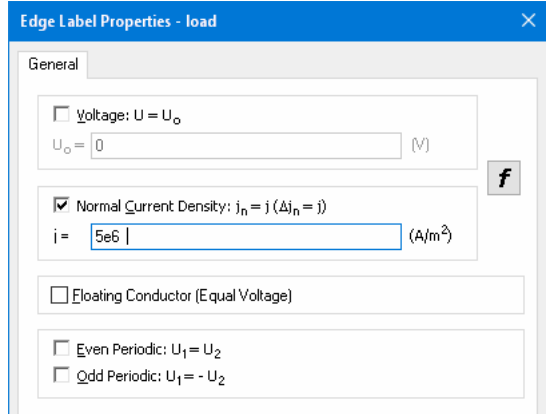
Edge Label Properties - load

General

Voltage: $U = U_o$

$U_o =$ 0 (V)

$f$

Normal Current Density: $j_n = j$ ($\Delta j_n = j$)

j = 5e6 (A/m$^2$)

Floating Conductor (Equal Voltage)

Even Periodic: $U_1 = U_2$

Odd Periodic: $U_1 = - U_2$